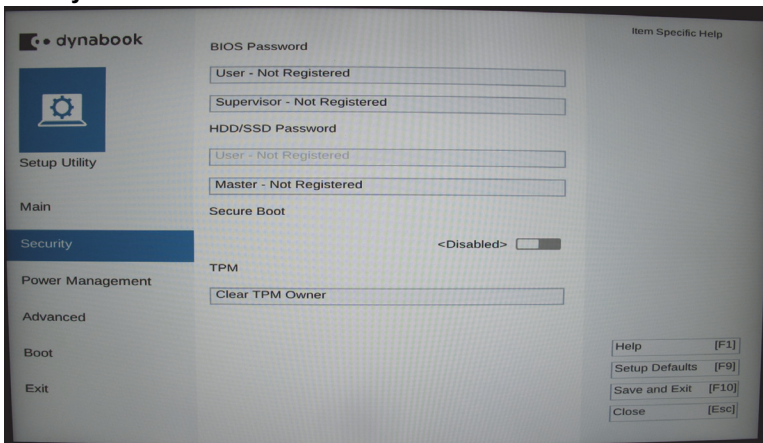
dynabook

Setup Utility

Main

Security

Power Management

Advanced

Boot

Exit

BIOS Password

User - Not Registered

Supervisor - Not Registered

HDD/SSD Password

User - Not Registered

Master - Not Registered

Secure Boot

<Disabled>

TPM

Clear TPM Owner

Item Specific Help

Help [F1]

Setup Defaults [F9]

Save and Exit [F10]

Close [Esc]